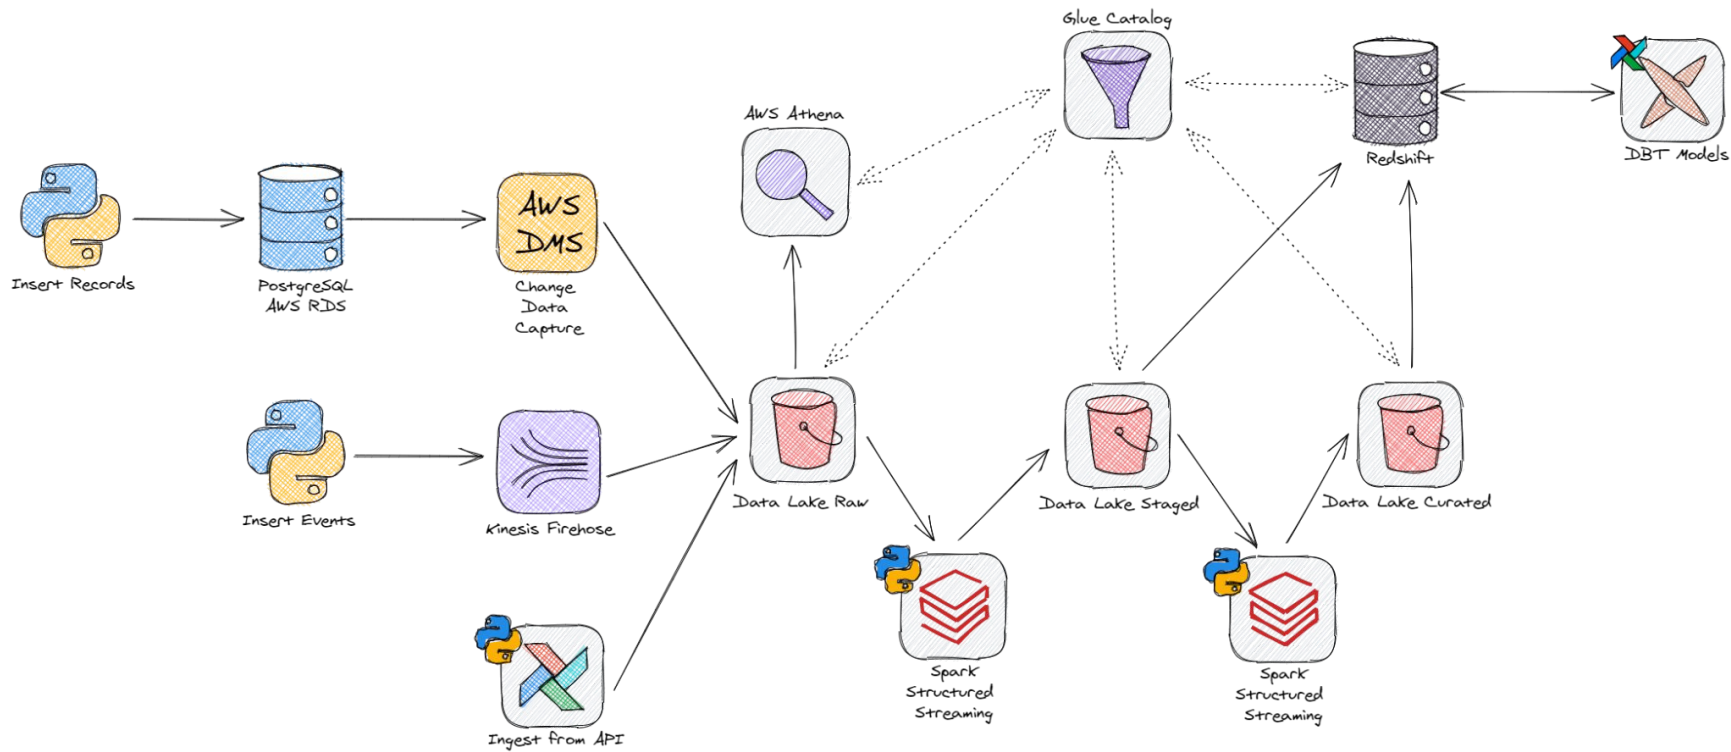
Glue Catalog

AWS Athena

Redshift

DBT Models

Insert Records

PostgreSQL
AWS RDS

AWS
DMS

Change
Data
Capture

Insert Events

Kinesis Firehose

Ingest from API

Data Lake Raw

Data Lake Staged

Data Lake Curated

Spark
Structured
Streaming

Spark
Structured
Streaming